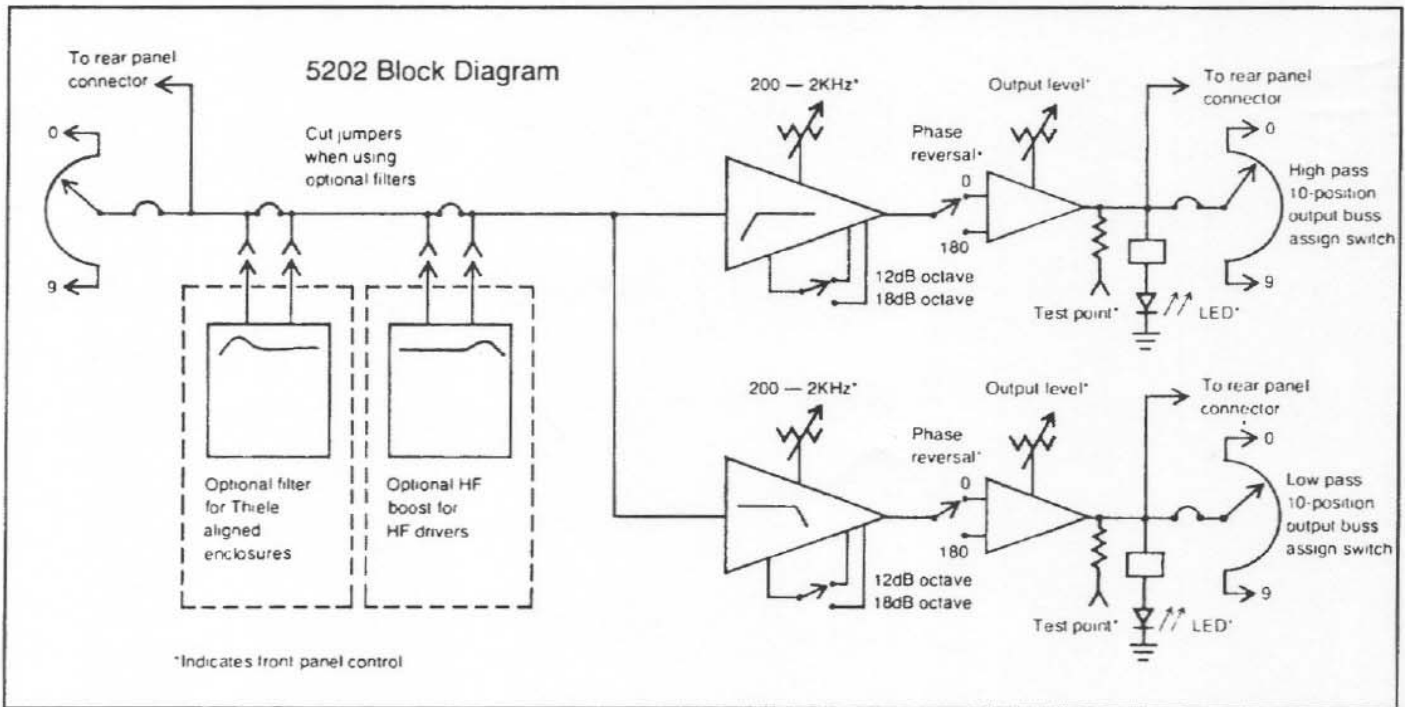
To rear panel connector

5202 Block Diagram

0

9

Cut jumpers when using optional filters

Optional filter for Thiele aligned enclosures

Optional HF boost for HF drivers

200 — 2KHz*

Phase reversal*

0

180

12dB octave
18dB octave

Output level*

Test point*

LED*

To rear panel connector

0

High pass 10-position output buss assign switch

9

200 — 2KHz*

Phase reversal*

0

180

12dB octave
18dB octave

Output level*

Test point*

LED*

To rear panel connector

0

Low pass 10-position output buss assign switch

9

*Indicates front panel control